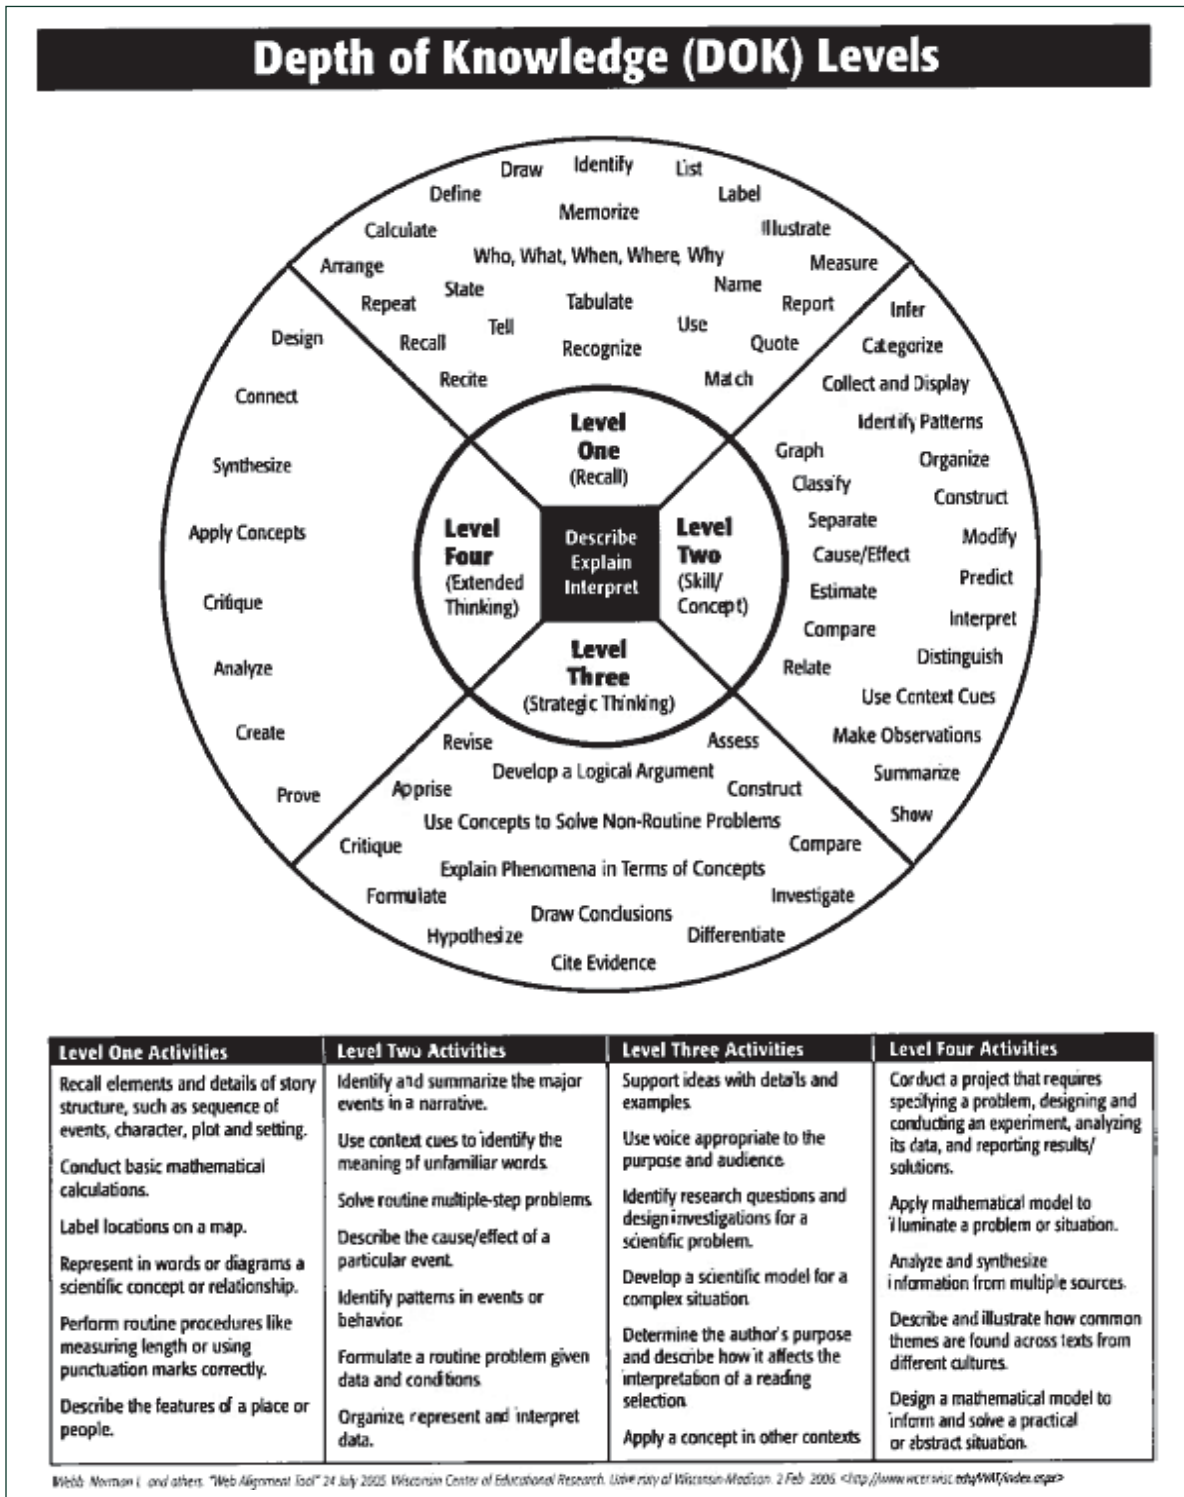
Depth of Knowledge (DOK) Levels

Draw Identify List
Define Label
Memorize
Calculate Illustrate
Who, What, When, Where, Why
Arrange Measure
Name
State
Repeat Tabulate Report
Tell Use
Recall Quote
Recognize
Recite Match

Infer
Categorize
Collect and Display
Identify Patterns
Graph
Organize
Classify
Construct
Separate
Modify
Cause/Effect
Predict
Estimate
Interpret
Compare
Distinguish
Relate
Use Context Cues
Make Observations
Summarize
Show

Design
Connect
Synthesize
Apply Concepts
Critique
Analyze
Create
Prove

Level One (Recall)
Level Two (Skill/ Concept)
Level Three (Strategic Thinking)
Level Four (Extended Thinking)
Describe Explain Interpret

Revise Assess
Develop a Logical Argument
Apprise Construct
Use Concepts to Solve Non-Routine Problems
Critique Compare
Explain Phenomena in Terms of Concepts
Formulate Investigate
Draw Conclusions
Hypothesize Differentiate
Cite Evidence

| Level One Activities | Level Two Activities | Level Three Activities | Level Four Activities |
|---|---|---|---|
| Recall elements and details of story structure, such as sequence of events, character, plot and setting.<br><br>Conduct basic mathematical calculations.<br><br>Label locations on a map.<br><br>Represent in words or diagrams a scientific concept or relationship.<br><br>Perform routine procedures like measuring length or using punctuation marks correctly.<br><br>Describe the features of a place or people. | Identify and summarize the major events in a narrative.<br><br>Use context cues to identify the meaning of unfamiliar words.<br><br>Solve routine multiple-step problems.<br><br>Describe the cause/effect of a particular event.<br><br>Identify patterns in events or behavior.<br><br>Formulate a routine problem given data and conditions.<br><br>Organize, represent and interpret data. | Support ideas with details and examples.<br><br>Use voice appropriate to the purpose and audience.<br><br>Identify research questions and design investigations for a scientific problem.<br><br>Develop a scientific model for a complex situation.<br><br>Determine the author's purpose and describe how it affects the interpretation of a reading selection.<br><br>Apply a concept in other contexts. | Conduct a project that requires specifying a problem, designing and conducting an experiment, analyzing its data, and reporting results/ solutions.<br><br>Apply mathematical model to illuminate a problem or situation.<br><br>Analyze and synthesize information from multiple sources.<br><br>Describe and illustrate how common themes are found across texts from different cultures.<br><br>Design a mathematical model to inform and solve a practical or abstract situation. |

Webb, Norman L. and others. "Web Alignment Tool" 24 July 2005. Wisconsin Center of Educational Research. University of Wisconsin-Madison. 2 Feb. 2006. <http://www.wcer.wisc.edu/WAT/index.aspx>